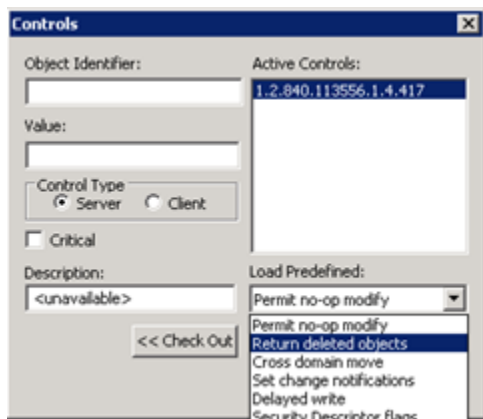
Controls

Object Identifier:

Value:

Control Type
Server
Client

Critical

Description:
<unavailable>

<< Check Out

Active Controls:
1.2.840.113556.1.4.417

Load Predefined:
Permit no-op modify

Permit no-op modify
Return deleted objects
Cross domain move
Set change notifications
Delayed write
Security Descriptor flags